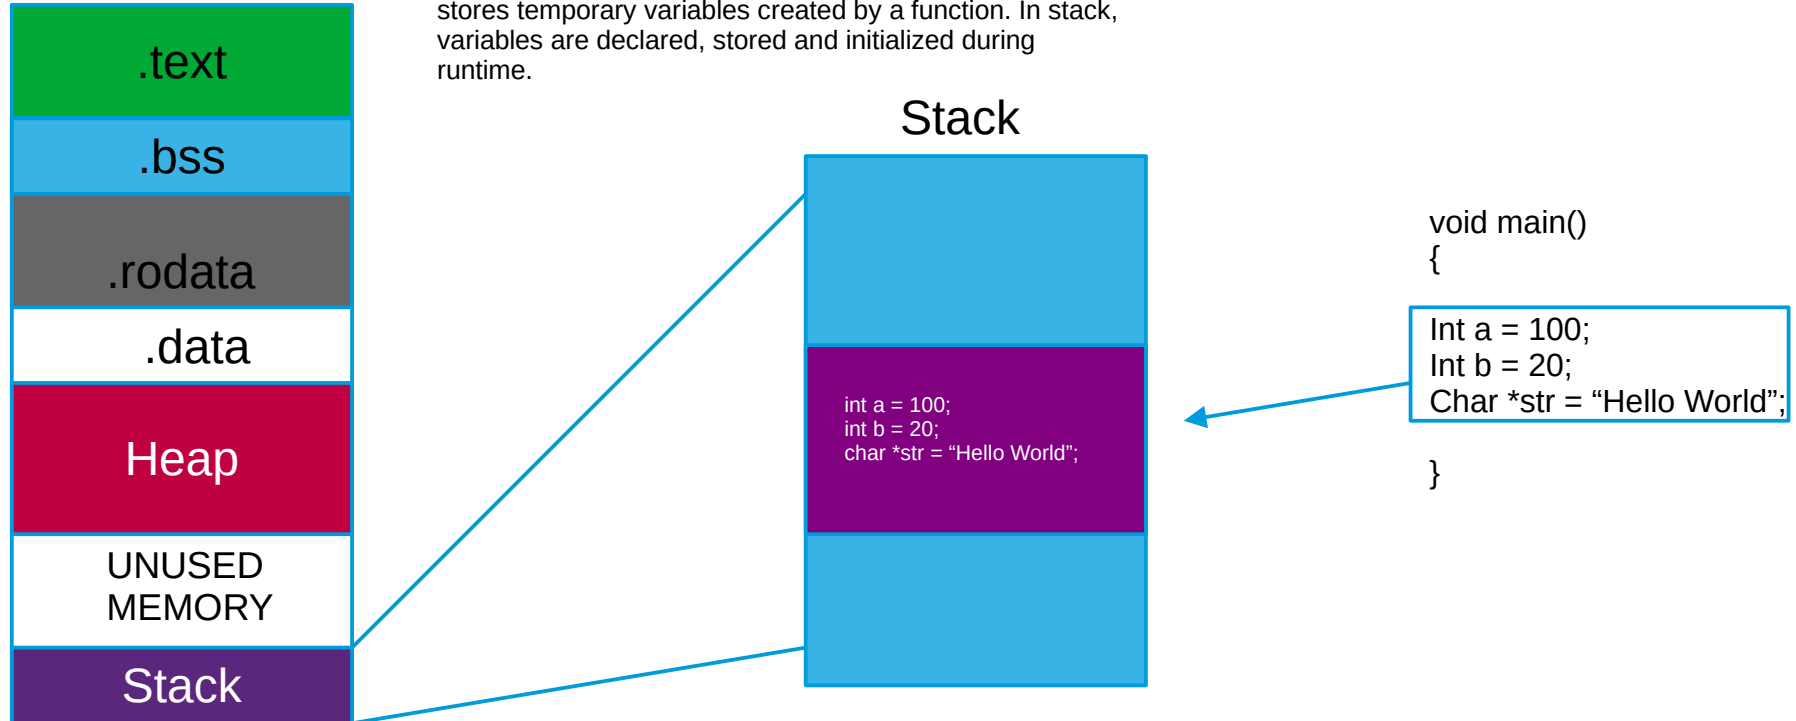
.text

.bss

.rodata

.data

Heap

UNUSED MEMORY

Stack

stores temporary variables created by a function. In stack, variables are declared, stored and initialized during runtime.

Stack

int a = 100;
int b = 20;
char *str = “Hello World”;

void main()
{

Int a = 100;
Int b = 20;
Char *str = “Hello World”;

}